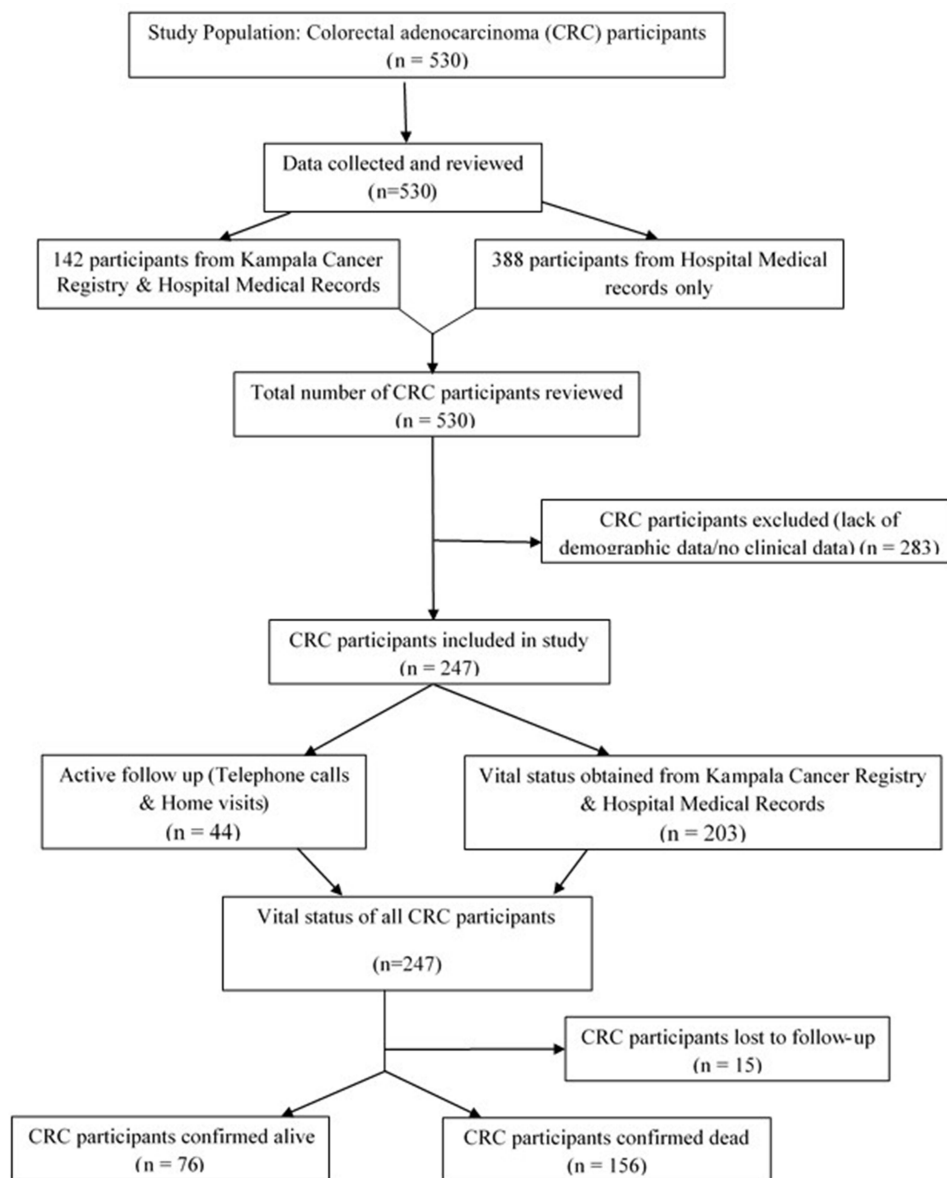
Study Population: Colorectal adenocarcinoma (CRC) participants
(n = 530)

Data collected and reviewed
(n=530)

142 participants from Kampala Cancer Registry & Hospital Medical Records

388 participants from Hospital Medical records only

Total number of CRC participants reviewed
(n = 530)

CRC participants excluded (lack of demographic data/no clinical data) (n = 283)

CRC participants included in study
(n = 247)

Active follow up (Telephone calls & Home visits)
(n = 44)

Vital status obtained from Kampala Cancer Registry & Hospital Medical Records
(n = 203)

Vital status of all CRC participants

(n=247)

CRC participants lost to follow-up
(n = 15)

CRC participants confirmed alive
(n = 76)

CRC participants confirmed dead
(n = 156)